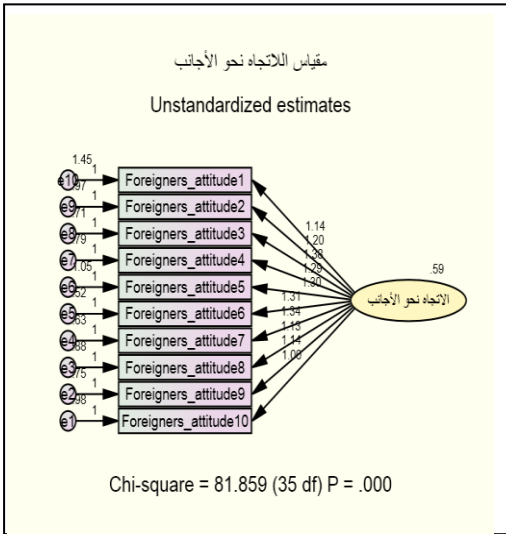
مقياس اللاتجاه نحو الأجانب

Unstandardized estimates

1.45
e10 1 Foreigners_attitude1
.97
e9 1 Foreigners_attitude2
.71
e8 1 Foreigners_attitude3
.79
e7 1 Foreigners_attitude4
1.05
e6 1 Foreigners_attitude5
.52
e5 1 Foreigners_attitude6
.63
e4 1 Foreigners_attitude7
.88
e3 1 Foreigners_attitude8
.75
e2 1 Foreigners_attitude9
.98
e1 1 Foreigners_attitude10

1.14
1.20
1.38
1.29
1.30
1.31
1.34
1.13
1.14
1.08

.59
الاتجاه نحو الأجانب

Chi-square = 81.859 (35 df) P = .000